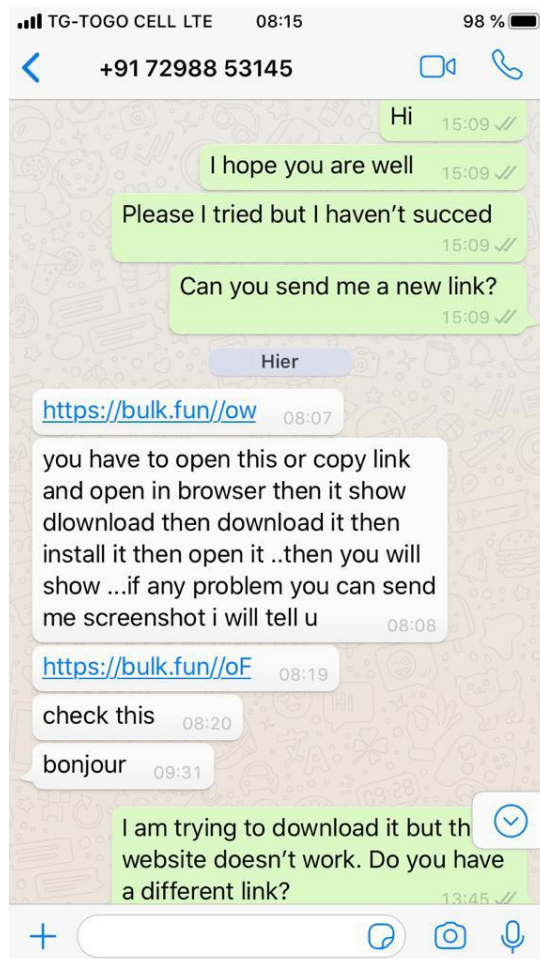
TG-TOGO CELL LTE 08:15 98 %

+91 72988 53145

Hi 15:09

I hope you are well 15:09

Please I tried but I haven't succed 15:09

Can you send me a new link? 15:09

Hier

https://bulk.fun//ow 08:07

you have to open this or copy link and open in browser then it show dlownload then download it then install it then open it ..then you will show ...if any problem you can send me screenshot i will tell u 08:08

https://bulk.fun//oF 08:19

check this 08:20

bonjour 09:31

I am trying to download it but th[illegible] website doesn't work. Do you have a different link? 13:45